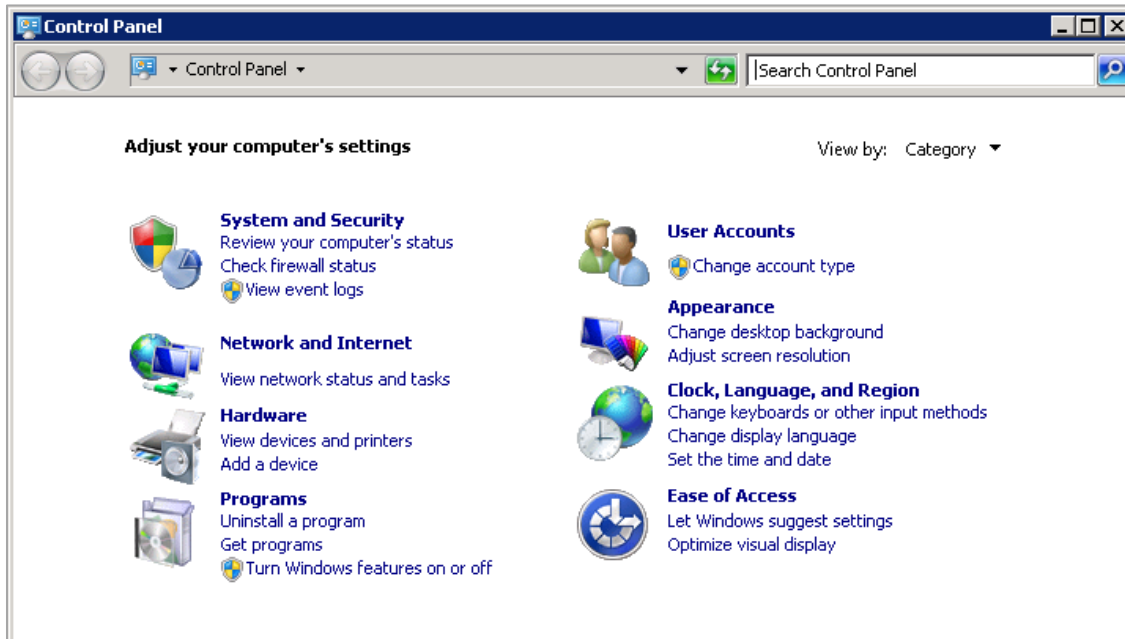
Control Panel

Control Panel

Search Control Panel

Adjust your computer's settings

View by: Category

System and Security
Review your computer's status
Check firewall status
View event logs

Network and Internet
View network status and tasks

Hardware
View devices and printers
Add a device

Programs
Uninstall a program
Get programs
Turn Windows features on or off

User Accounts
Change account type

Appearance
Change desktop background
Adjust screen resolution

Clock, Language, and Region
Change keyboards or other input methods
Change display language
Set the time and date

Ease of Access
Let Windows suggest settings
Optimize visual display